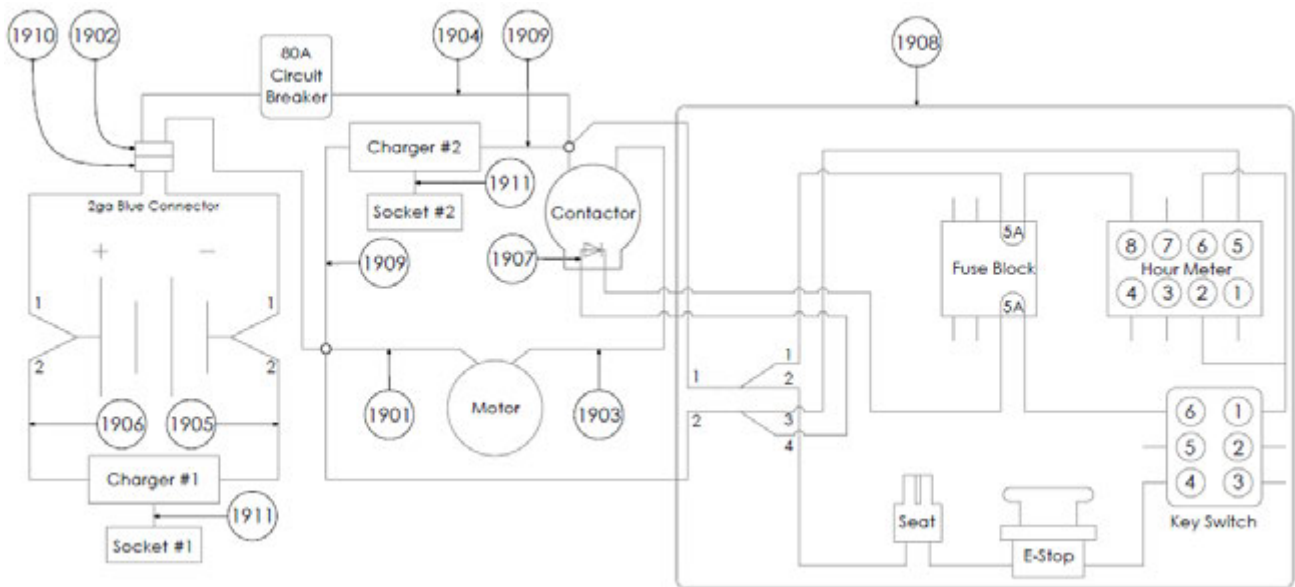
1910
1902
80A Circuit Breaker
1904
1909
1908
Charger #2
1911
Socket #2
Contactor
2ga Blue Connector
+
−
1909
1907
5A
Fuse Block
5A
8 7 6 5
Hour Meter
4 3 2 1
1
1
2
2
1901
Motor
1903
1
1
2
2
3
2
4
1906
1905
6 1
5 2
4 3
Charger #1
1911
Seat
E-Stop
Key Switch
Socket #1